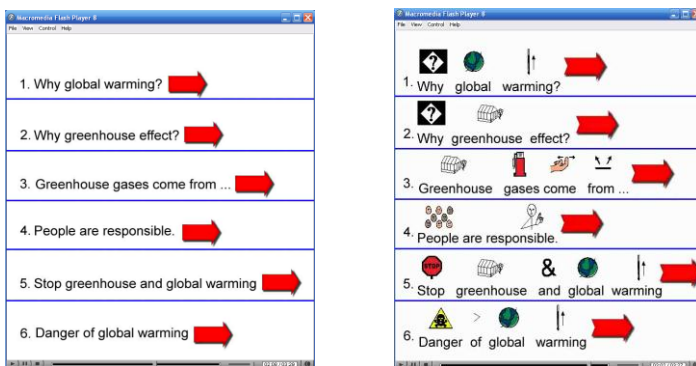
Macromedia Flash Player 8
File View Control Help

1. Why global warming?

2. Why greenhouse effect?

3. Greenhouse gases come from ...

4. People are responsible.

5. Stop greenhouse and global warming

6. Danger of global warming

Macromedia Flash Player 8
File View Control Help

1. Why global warming?

2. Why greenhouse effect?

3. Greenhouse gases come from ...

4. People are responsible.

STOP
5. Stop greenhouse and global warming

6. Danger of global warming